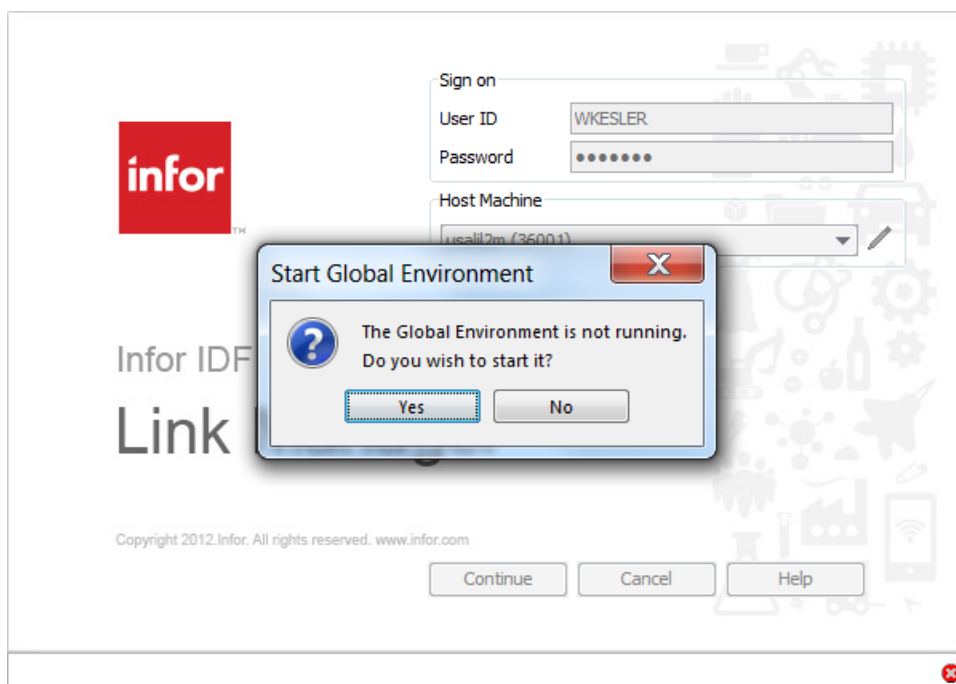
infor

Sign on

User ID WKESLER

Password ●●●●●●●

Host Machine

usalil2m (36001)

Infor IDF

Link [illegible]

Start Global Environment

The Global Environment is not running.
Do you wish to start it?

Yes

No

Copyright 2012.Infor. All rights reserved. www.infor.com

Continue

Cancel

Help